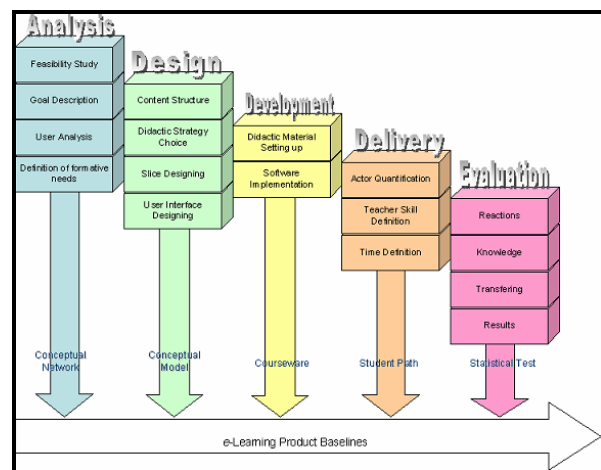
Analysis

Feasibility Study

Goal Description

User Analysis

Definition of formative needs

Conceptual Network

Design

Content Structure

Didactic Strategy Choice

Slice Designing

User Interface Designing

Conceptual Model

Development

Didactic Material Setting up

Software Implementation

Courseware

Delivery

Actor Quantification

Teacher Skill Definition

Time Definition

Student Path

Evaluation

Reactions

Knowledge

Transfering

Results

Statistical Test

e-Learning Product Baselines